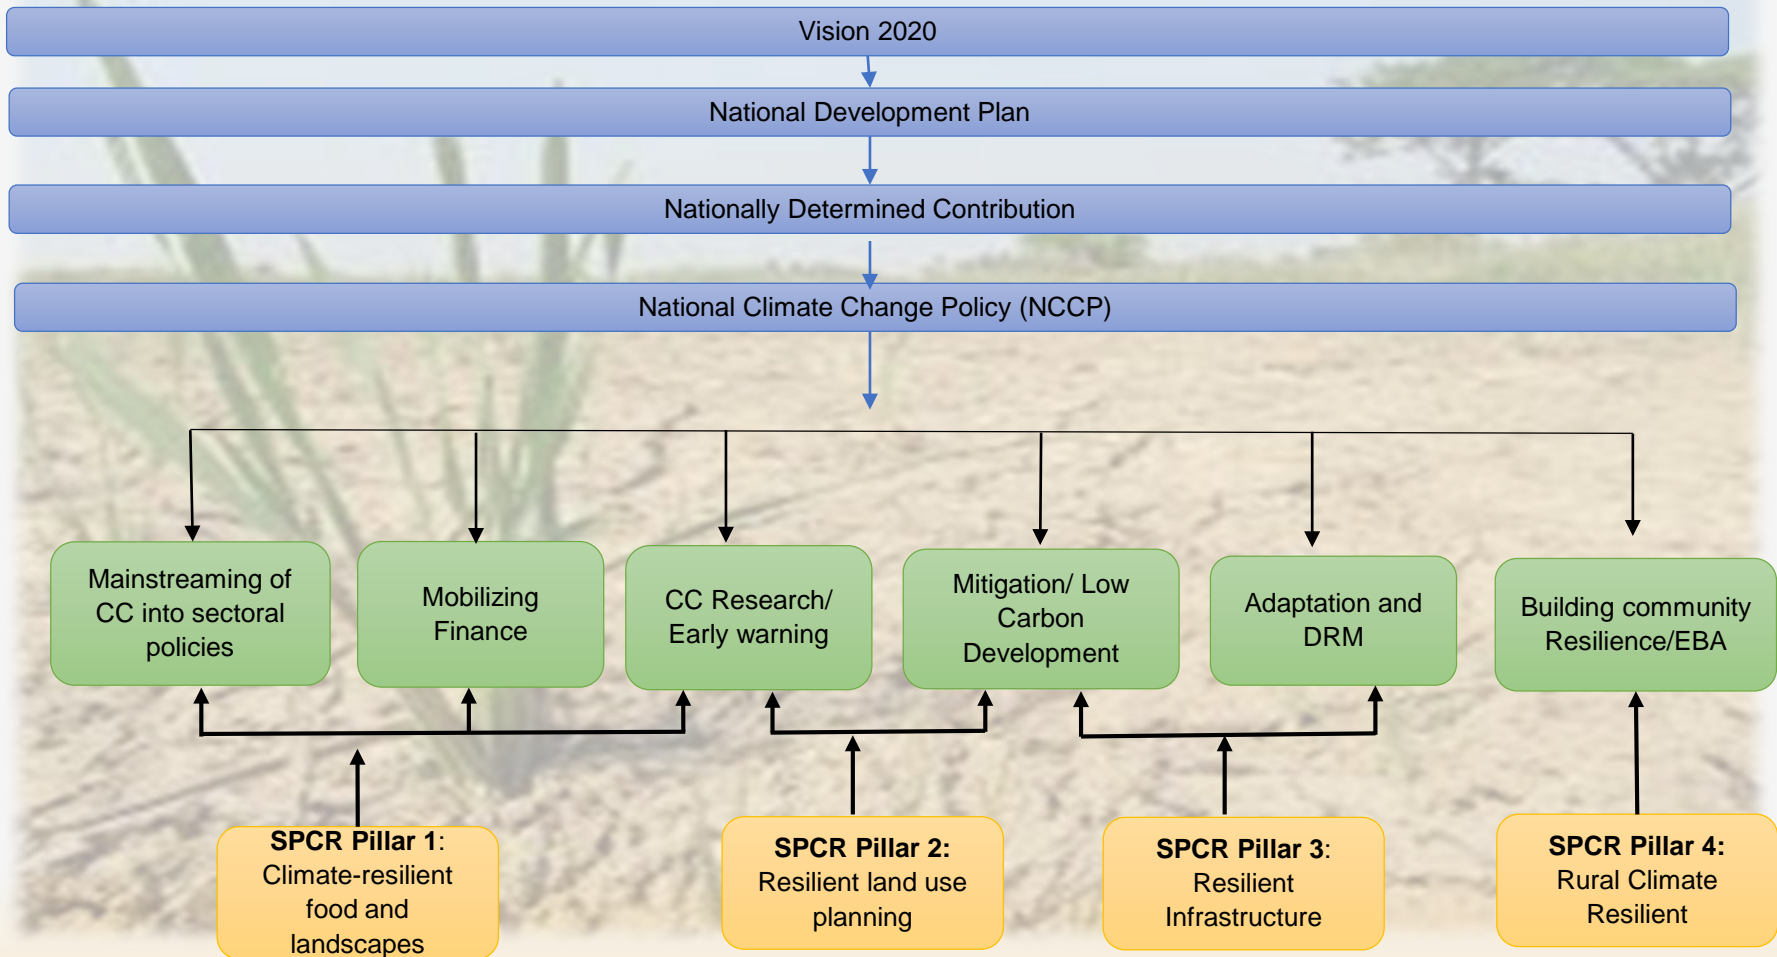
Vision 2020

National Development Plan

Nationally Determined Contribution

National Climate Change Policy (NCCP)

Mainstreaming of CC into sectoral policies

Mobilizing Finance

CC Research/ Early warning

Mitigation/ Low Carbon Development

Adaptation and DRM

Building community Resilience/EBA

SPCR Pillar 1: Climate-resilient food and landscapes

SPCR Pillar 2: Resilient land use planning

SPCR Pillar 3: Resilient Infrastructure

SPCR Pillar 4: Rural Climate Resilient